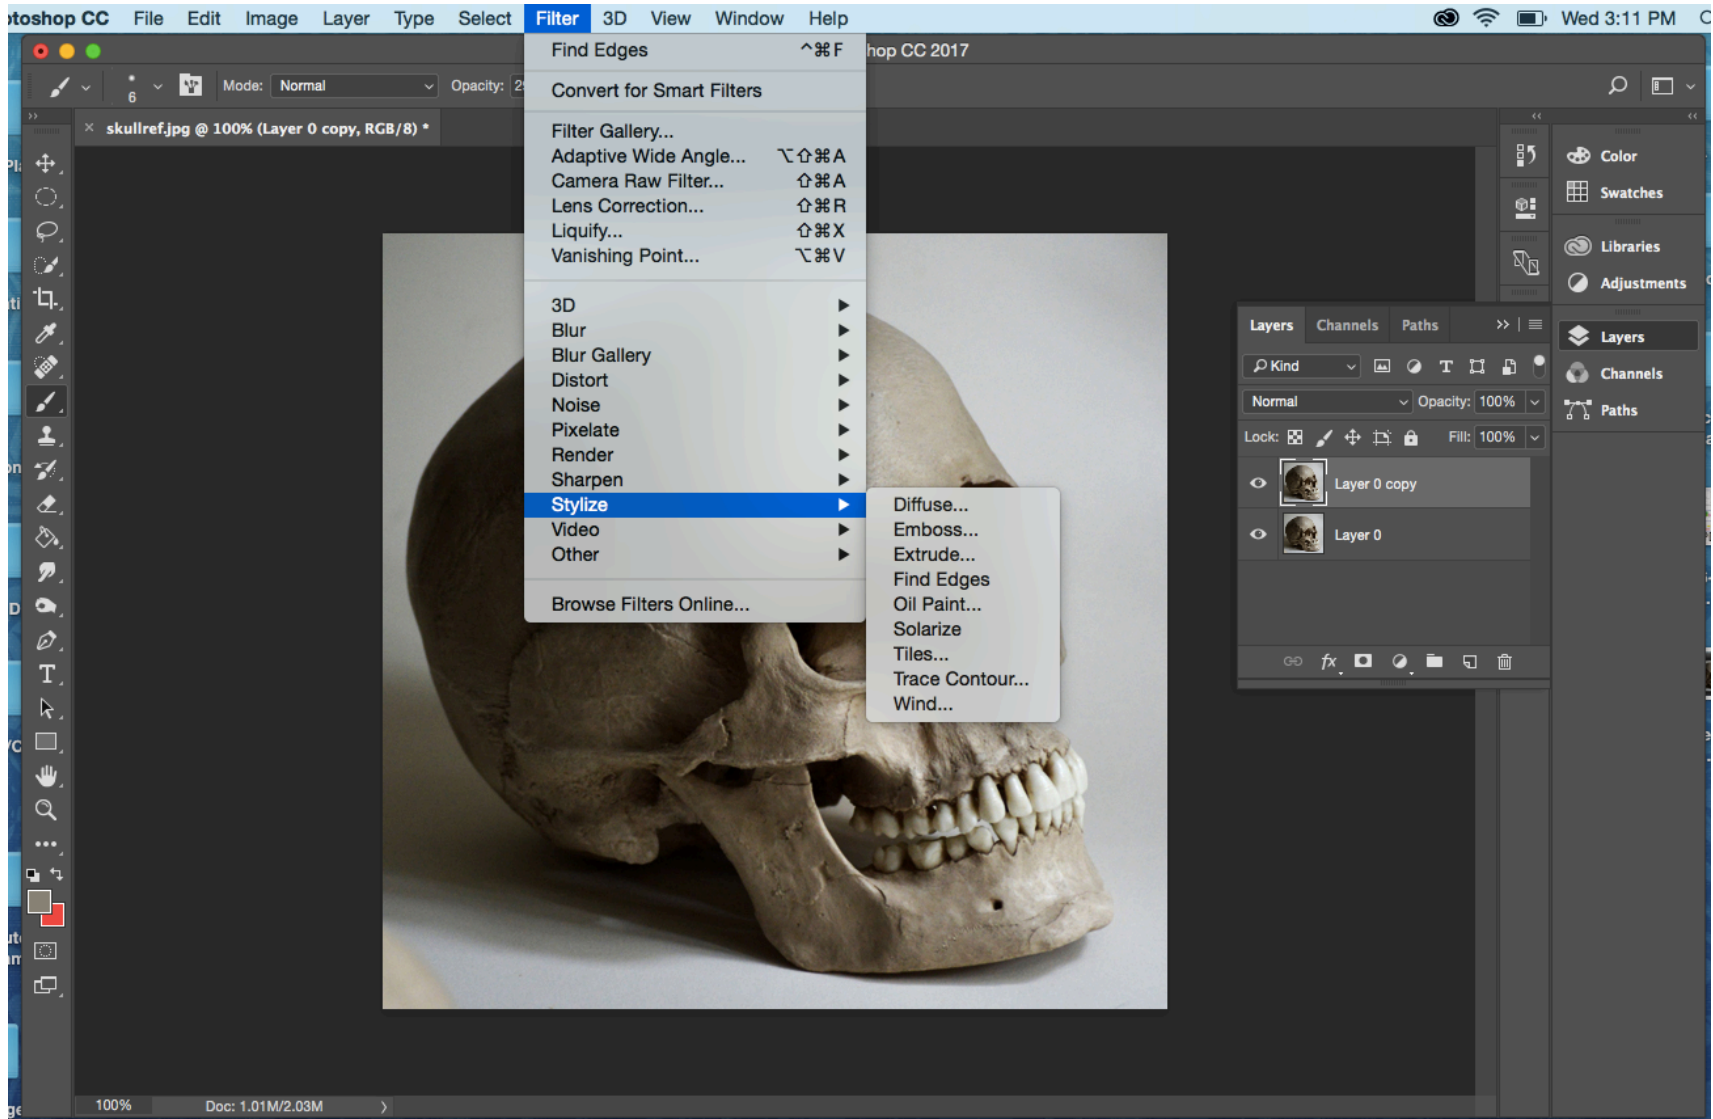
otoshop CC File Edit Image Layer Type Select Filter 3D View Window Help

Wed 3:11 PM

hop CC 2017

Mode: Normal Opacity: 2

skullref.jpg @ 100% (Layer 0 copy, RGB/8) *

Find Edges ^⌘F
Convert for Smart Filters
Filter Gallery...
Adaptive Wide Angle... ⌥⇧⌘A
Camera Raw Filter... ⇧⌘A
Lens Correction... ⇧⌘R
Liquify... ⇧⌘X
Vanishing Point... ⌥⌘V
3D
Blur
Blur Gallery
Distort
Noise
Pixelate
Render
Sharpen
Stylize
Video
Other
Browse Filters Online...

Diffuse...
Emboss...
Extrude...
Find Edges
Oil Paint...
Solarize
Tiles...
Trace Contour...
Wind...

Color
Swatches
Libraries
Adjustments
Layers
Channels
Paths

Layers Channels Paths
Kind
Normal Opacity: 100%
Lock: Fill: 100%
Layer 0 copy
Layer 0

6

100% Doc: 1.01M/2.03M